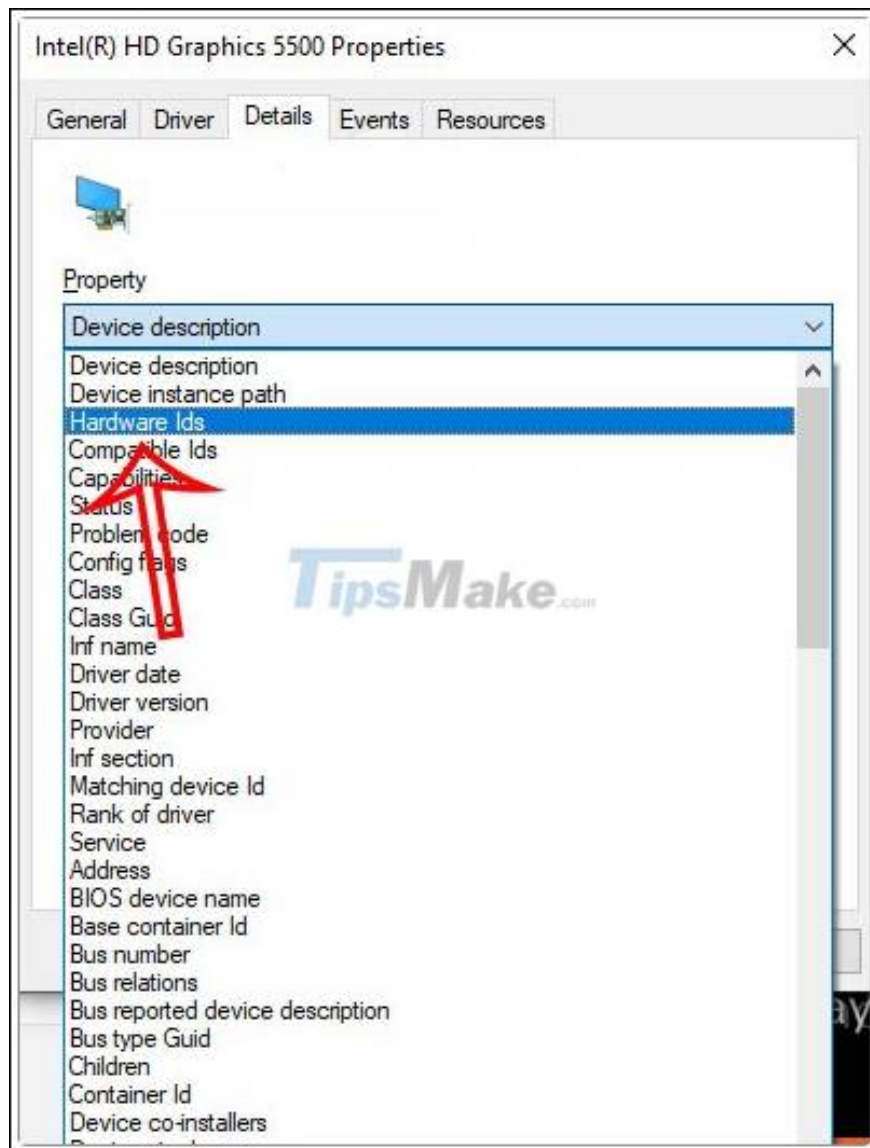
Intel(R) HD Graphics 5500 Properties

×

General Driver Details Events Resources

Property

Device description

Device description
Device instance path
Hardware Ids
Compatible Ids
Capabilities
Status
Problem code
Config flags
Class
Class Guid
Inf name
Driver date
Driver version
Provider
Inf section
Matching device Id
Rank of driver
Service
Address
BIOS device name
Base container Id
Bus number
Bus relations
Bus reported device description
Bus type Guid
Children
Container Id
Device co-installers

TipsMake.com

ay